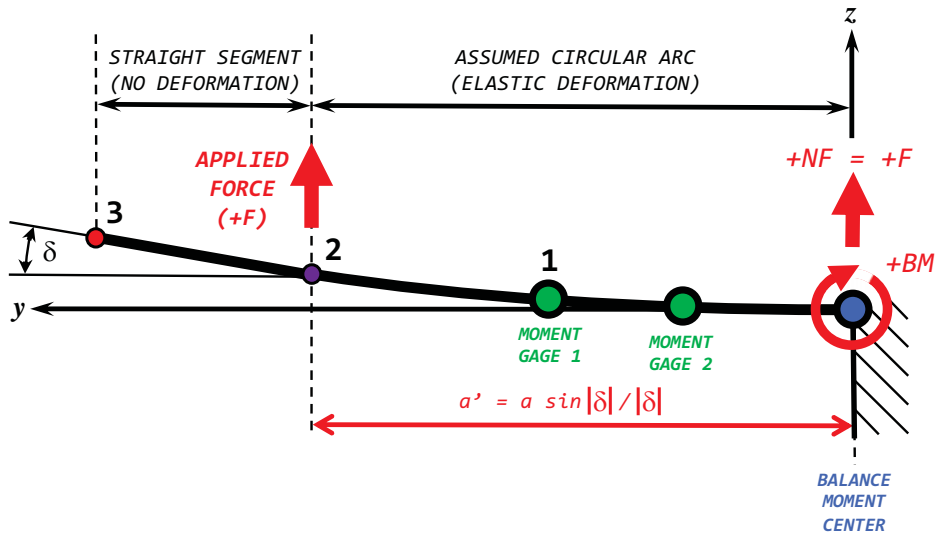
STRAIGHT SEGMENT
(NO DEFORMATION)

ASSUMED CIRCULAR ARC
(ELASTIC DEFORMATION)

z

APPLIED
FORCE
(+F)

+NF = +F

3

$\delta$

2

1

+BM

y

MOMENT
GAGE 1

MOMENT
GAGE 2

a’ = a sin$|\delta|$ / $|\delta|$

BALANCE
MOMENT
CENTER